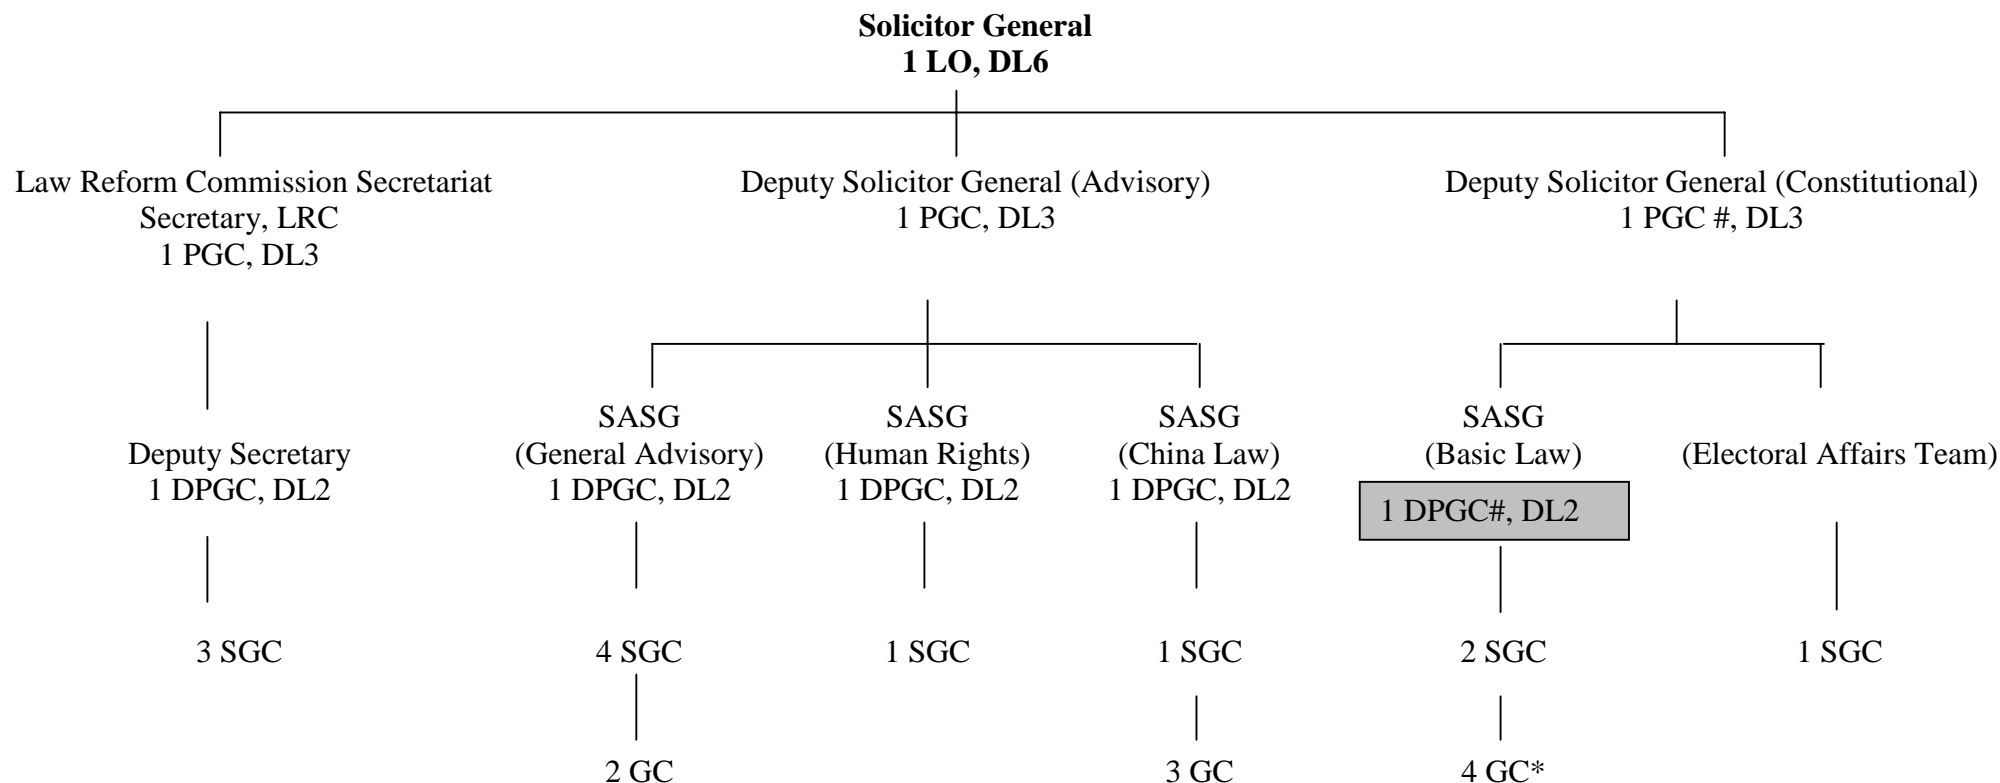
**Solicitor General**
**1 LO, DL6**

Law Reform Commission Secretariat
Secretary, LRC
1 PGC, DL3

Deputy Secretary
1 DPGC, DL2

3 SGC

Deputy Solicitor General (Advisory)
1 PGC, DL3

SASG
(General Advisory)
1 DPGC, DL2

4 SGC

2 GC

SASG
(Human Rights)
1 DPGC, DL2

1 SGC

SASG
(China Law)
1 DPGC, DL2

1 SGC

3 GC

Deputy Solicitor General (Constitutional)
1 PGC #, DL3

SASG
(Basic Law)
1 DPGC#, DL2

2 SGC

4 GC*

(Electoral Affairs Team)

1 SGC